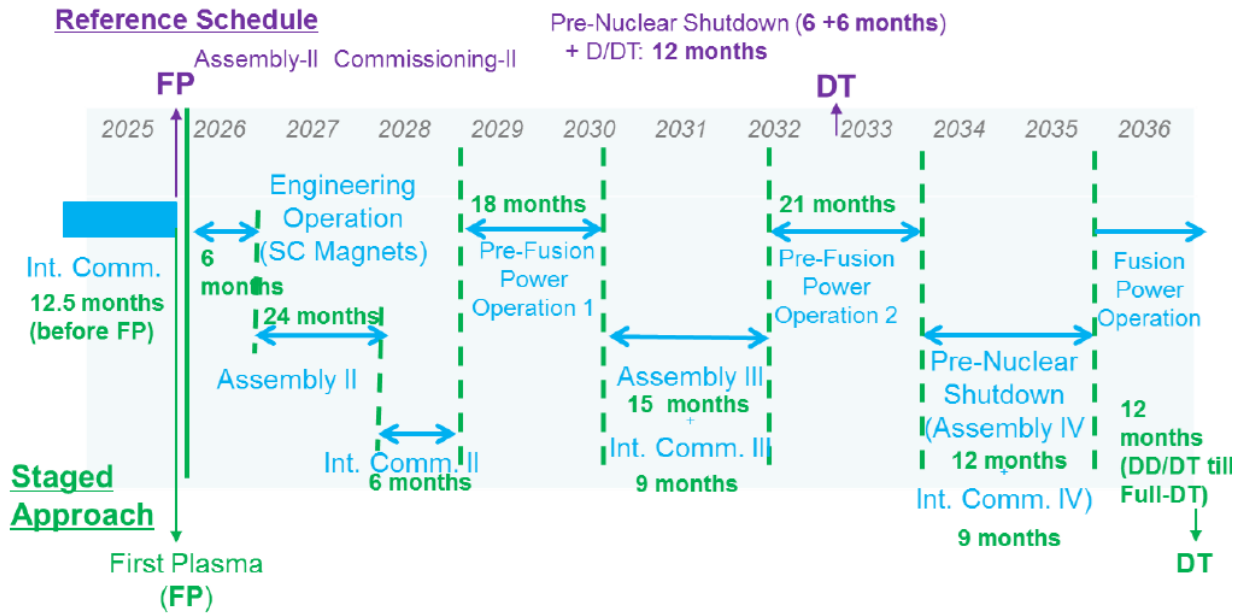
Reference Schedule

Assembly-II Commissioning-II

Pre-Nuclear Shutdown (6 +6 months) + D/DT: 12 months

FP

DT

2025 2026 2027 2028 2029 2030 2031 2032 2033 2034 2035 2036

Engineering Operation (SC Magnets)

18 months

Pre-Fusion Power Operation 1

21 months

Pre-Fusion Power Operation 2

Fusion Power Operation

Int. Comm.
12.5 months (before FP)

6 months

24 months

Assembly II

Int. Comm. II
6 months

Assembly III
15 months
+
Int. Comm. III
9 months

Pre-Nuclear Shutdown (Assembly IV
12 months
+
Int. Comm. IV)
9 months

12 months (DD/DT till Full-DT)

DT

Staged Approach

First Plasma (FP)